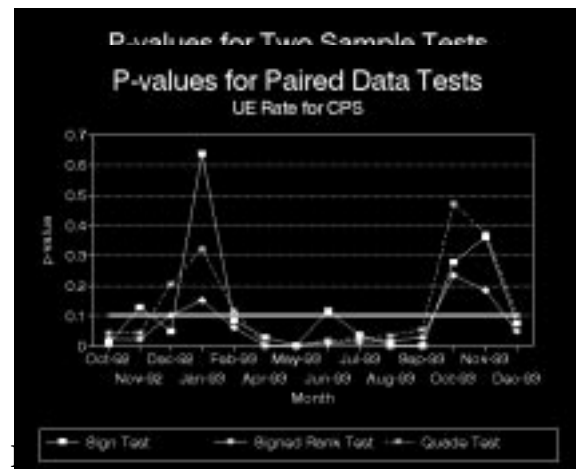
P-values for Two Sample Tests

P-values for Paired Data Tests
UE Rate for CPS

0.7
0.6
0.5
0.4
0.3
0.2
0.1
0

p-value

Oct-92 Nov-92 Dec-92 Jan-93 Feb-93 Apr-93 May-93 Jun-93 Jul-93 Aug-93 Sep-93 Oct-93 Nov-93 Dec-93

Month

Sign Test
Signed Rank Test
Quade Test